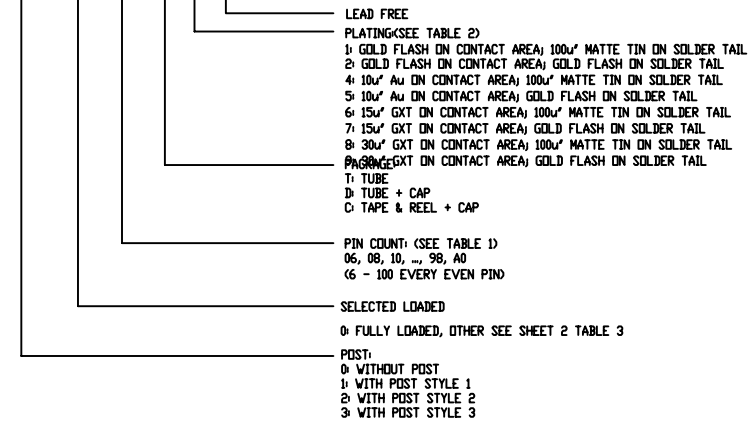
LEAD FREE

PLATING(SEE TABLE 2)
1: GOLD FLASH ON CONTACT AREA; 100u" MATTE TIN ON SOLDER TAIL
2: GOLD FLASH ON CONTACT AREA; GOLD FLASH ON SOLDER TAIL
4: 10u" Au ON CONTACT AREA; 100u" MATTE TIN ON SOLDER TAIL
5: 10u" Au ON CONTACT AREA; GOLD FLASH ON SOLDER TAIL
6: 15u" GXT ON CONTACT AREA; 100u" MATTE TIN ON SOLDER TAIL
7: 15u" GXT ON CONTACT AREA; GOLD FLASH ON SOLDER TAIL
8: 30u" GXT ON CONTACT AREA; 100u" MATTE TIN ON SOLDER TAIL
9: 30u" GXT ON CONTACT AREA; GOLD FLASH ON SOLDER TAIL

PACKAGE:
T: TUBE
D: TUBE + CAP
C: TAPE & REEL + CAP

PIN COUNT: (SEE TABLE 1)
06, 08, 10, ..., 98, A0
(6 - 100 EVERY EVEN PIN)

SELECTED LOADED

0: FULLY LOADED, OTHER SEE SHEET 2 TABLE 3

POST:
0: WITHOUT POST
1: WITH POST STYLE 1
2: WITH POST STYLE 2
3: WITH POST STYLE 3